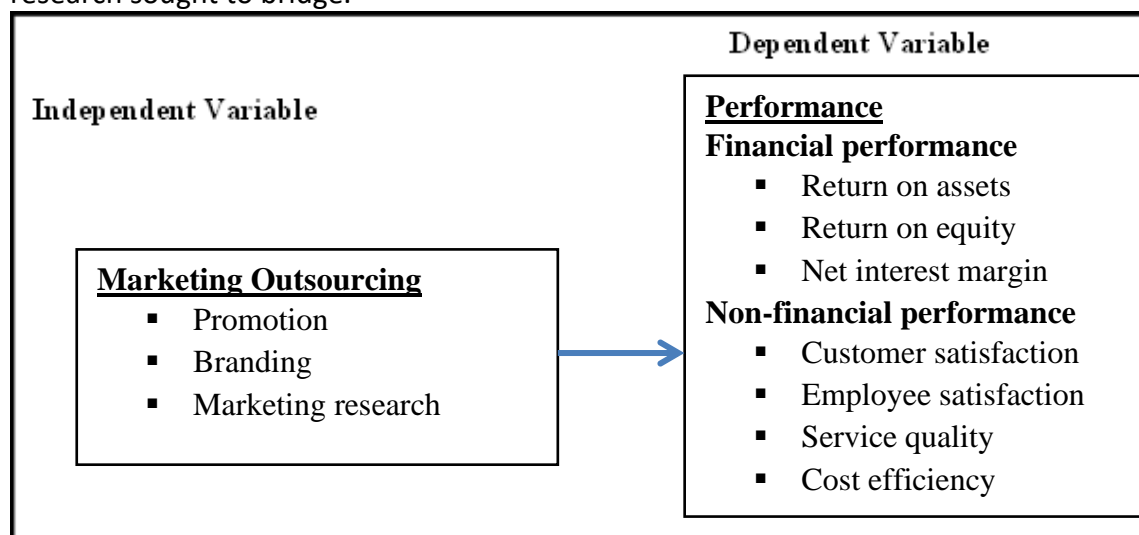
research sought to bridge.

Dependent Variable

Independent Variable

**Performance**
**Financial performance**
- Return on assets
- Return on equity
- Net interest margin

**Non-financial performance**
- Customer satisfaction
- Employee satisfaction
- Service quality
- Cost efficiency

**Marketing Outsourcing**
- Promotion
- Branding
- Marketing research